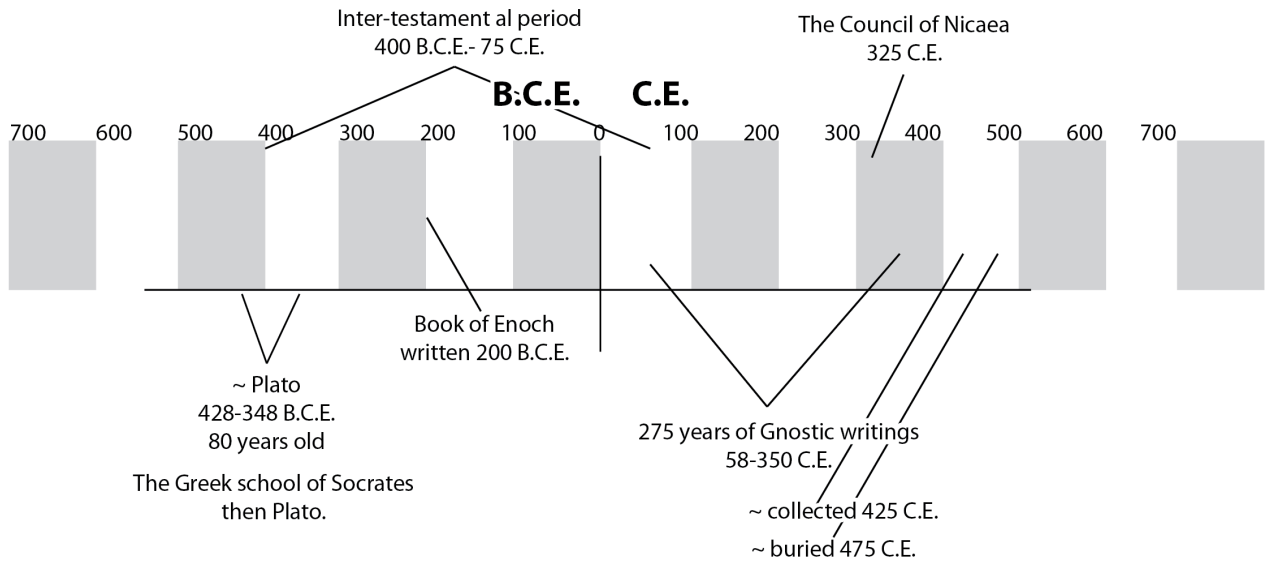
Inter-testament al period
400 B.C.E.- 75 C.E.

The Council of Nicaea
325 C.E.

B.C.E. C.E.

700 600 500 400 300 200 100 0 100 200 300 400 500 600 700

Book of Enoch
written 200 B.C.E.

~ Plato
428-348 B.C.E.
80 years old

The Greek school of Socrates
then Plato.

275 years of Gnostic writings
58-350 C.E.

~ collected 425 C.E.

~ buried 475 C.E.